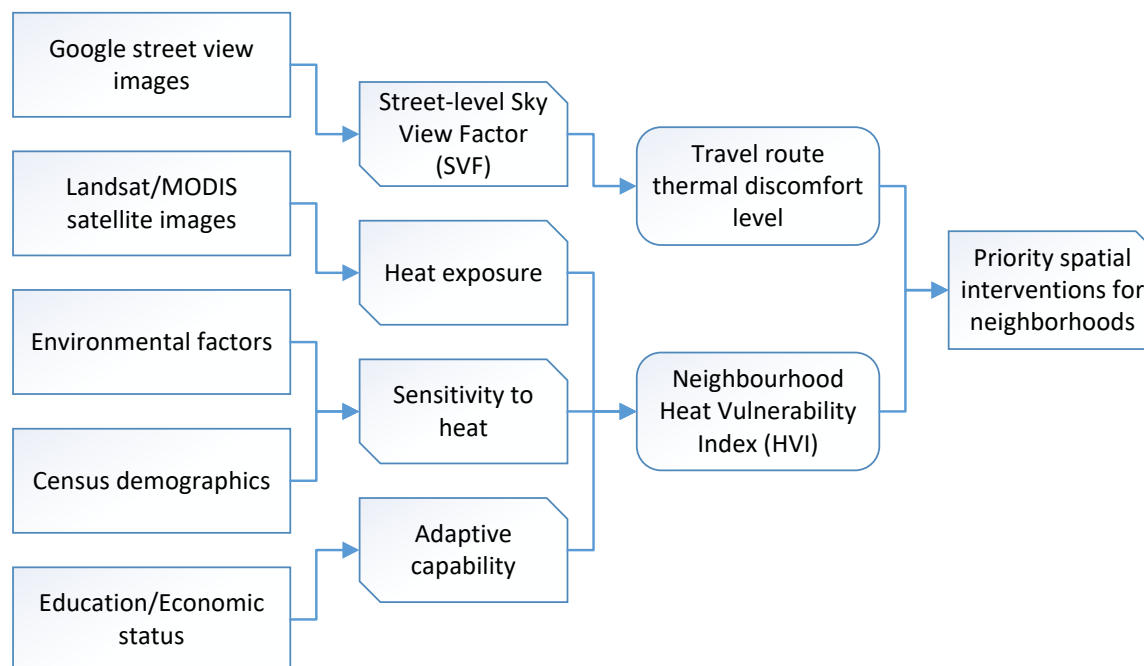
Google street view images

Street-level Sky View Factor (SVF)

Travel route thermal discomfort level

Landsat/MODIS satellite images

Heat exposure

Priority spatial interventions for neighborhoods

Environmental factors

Sensitivity to heat

Neighbourhood Heat Vulnerability Index (HVI)

Census demographics

Adaptive capability

Education/Economic status